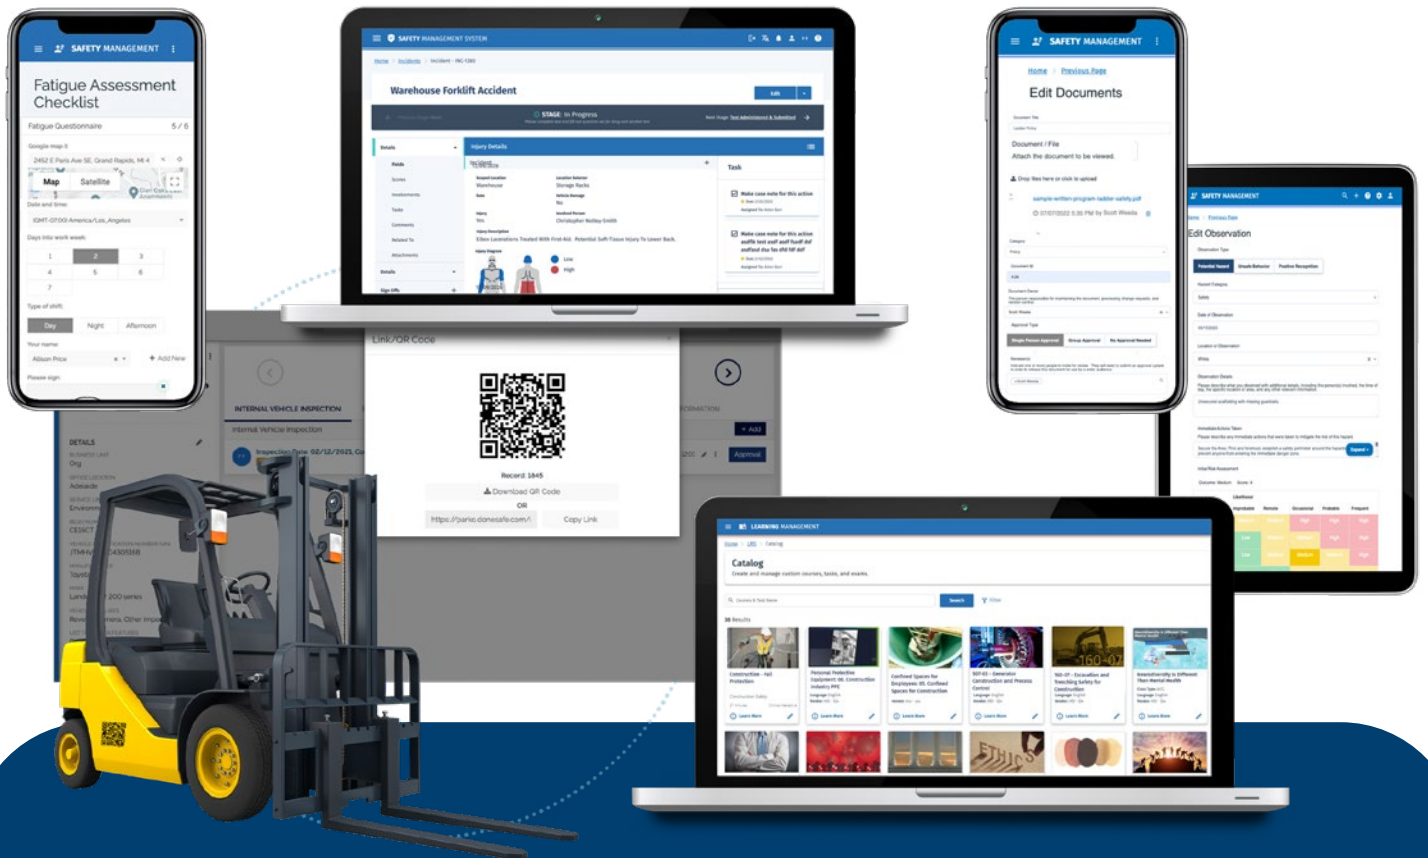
SAFETY MANAGEMENT

Fatigue Assessment Checklist

Fatigue Questionnaire 5 / 6

Google map it

2452 E Paris Ave SE, Grand Rapids, MI 4

Map Satellite

Date and time:

(GMT-07:00) America/Los_Angeles

Days into work week:

| 1 | 2 | 3 |
|---|---|---|
| 4 | 5 | 6 |
| 7 | | |

Type of shift:

Day Night Afternoon

Your name:

Allison Price

+ Add New

Please sign

SAFETY MANAGEMENT SYSTEM

Home / Incidents / Incident - INC-1260

Warehouse Forklift Accident

Edit

STAGE: In Progress

Details

Fields

Scores

Involvements

Tasks

Comments

Related To

Attachments

Details

Sign Offs

Injury Details

Incident

Warehouse

Storage Racks

Yes

Christopher Nolley Smith

Eileen Lacerations Treated With First Aid. Potential Soft Tissue Injury To Lower Back.

Low

High

Task

Make case note for this action

Make case note for this action

SAFETY MANAGEMENT

Home Previous Page

Edit Documents

Document Title

Document / File

Attach the document to be viewed.

Drop files here or click to upload

sample-written-program-ladder-safety.pdf

© 07/07/2022 5:35 PM by Scott Weeda

Category

Policy

Document ID

Document Owner

Scott Weeda

Approval Type

Single Person Approval Group Approval No Approval Needed

Reviewers

SAFETY MANAGEMENT

Home Previous Page

Edit Observation

Observation Type

Potential Hazard Unsafe Behavior Positive Recognition

Hazard Category

Safety

Date of Observation

Location of Observation

Observation Details

Immediate Actions Taken

Expand

Initial Risk Assessment

Likelihood

Improbable Remote Occasional Probable Frequent

Link/QR Code

Record: 1845

Download QR Code

OR

https://parks.donesafe.com/

Copy Link

INTERNAL VEHICLE INSPECTION

Internal Vehicle Inspection

Add

Inspection Date: 02/12/2021

Approval

DETAILS

Org

Adelaide

Environment

CE3CT

JTMHV

Toyota

Land 200 series

LEARNING MANAGEMENT

Home / LMS / Catalog

Catalog

Create and manage custom courses, tasks, and exams.

Search

Filter

36 Results

Construction - Fall Protection

Personal Protective Equipment (A) Construction Industry PPE

Confined Spaces for Employees (B) Confined Spaces for Construction

SGT-01 - Generator Construction and Process Control

160-07 - Excavation and Trenching Safety for Construction

Neurodiversity is Different Than Mental Health

Learn More

ETHICS